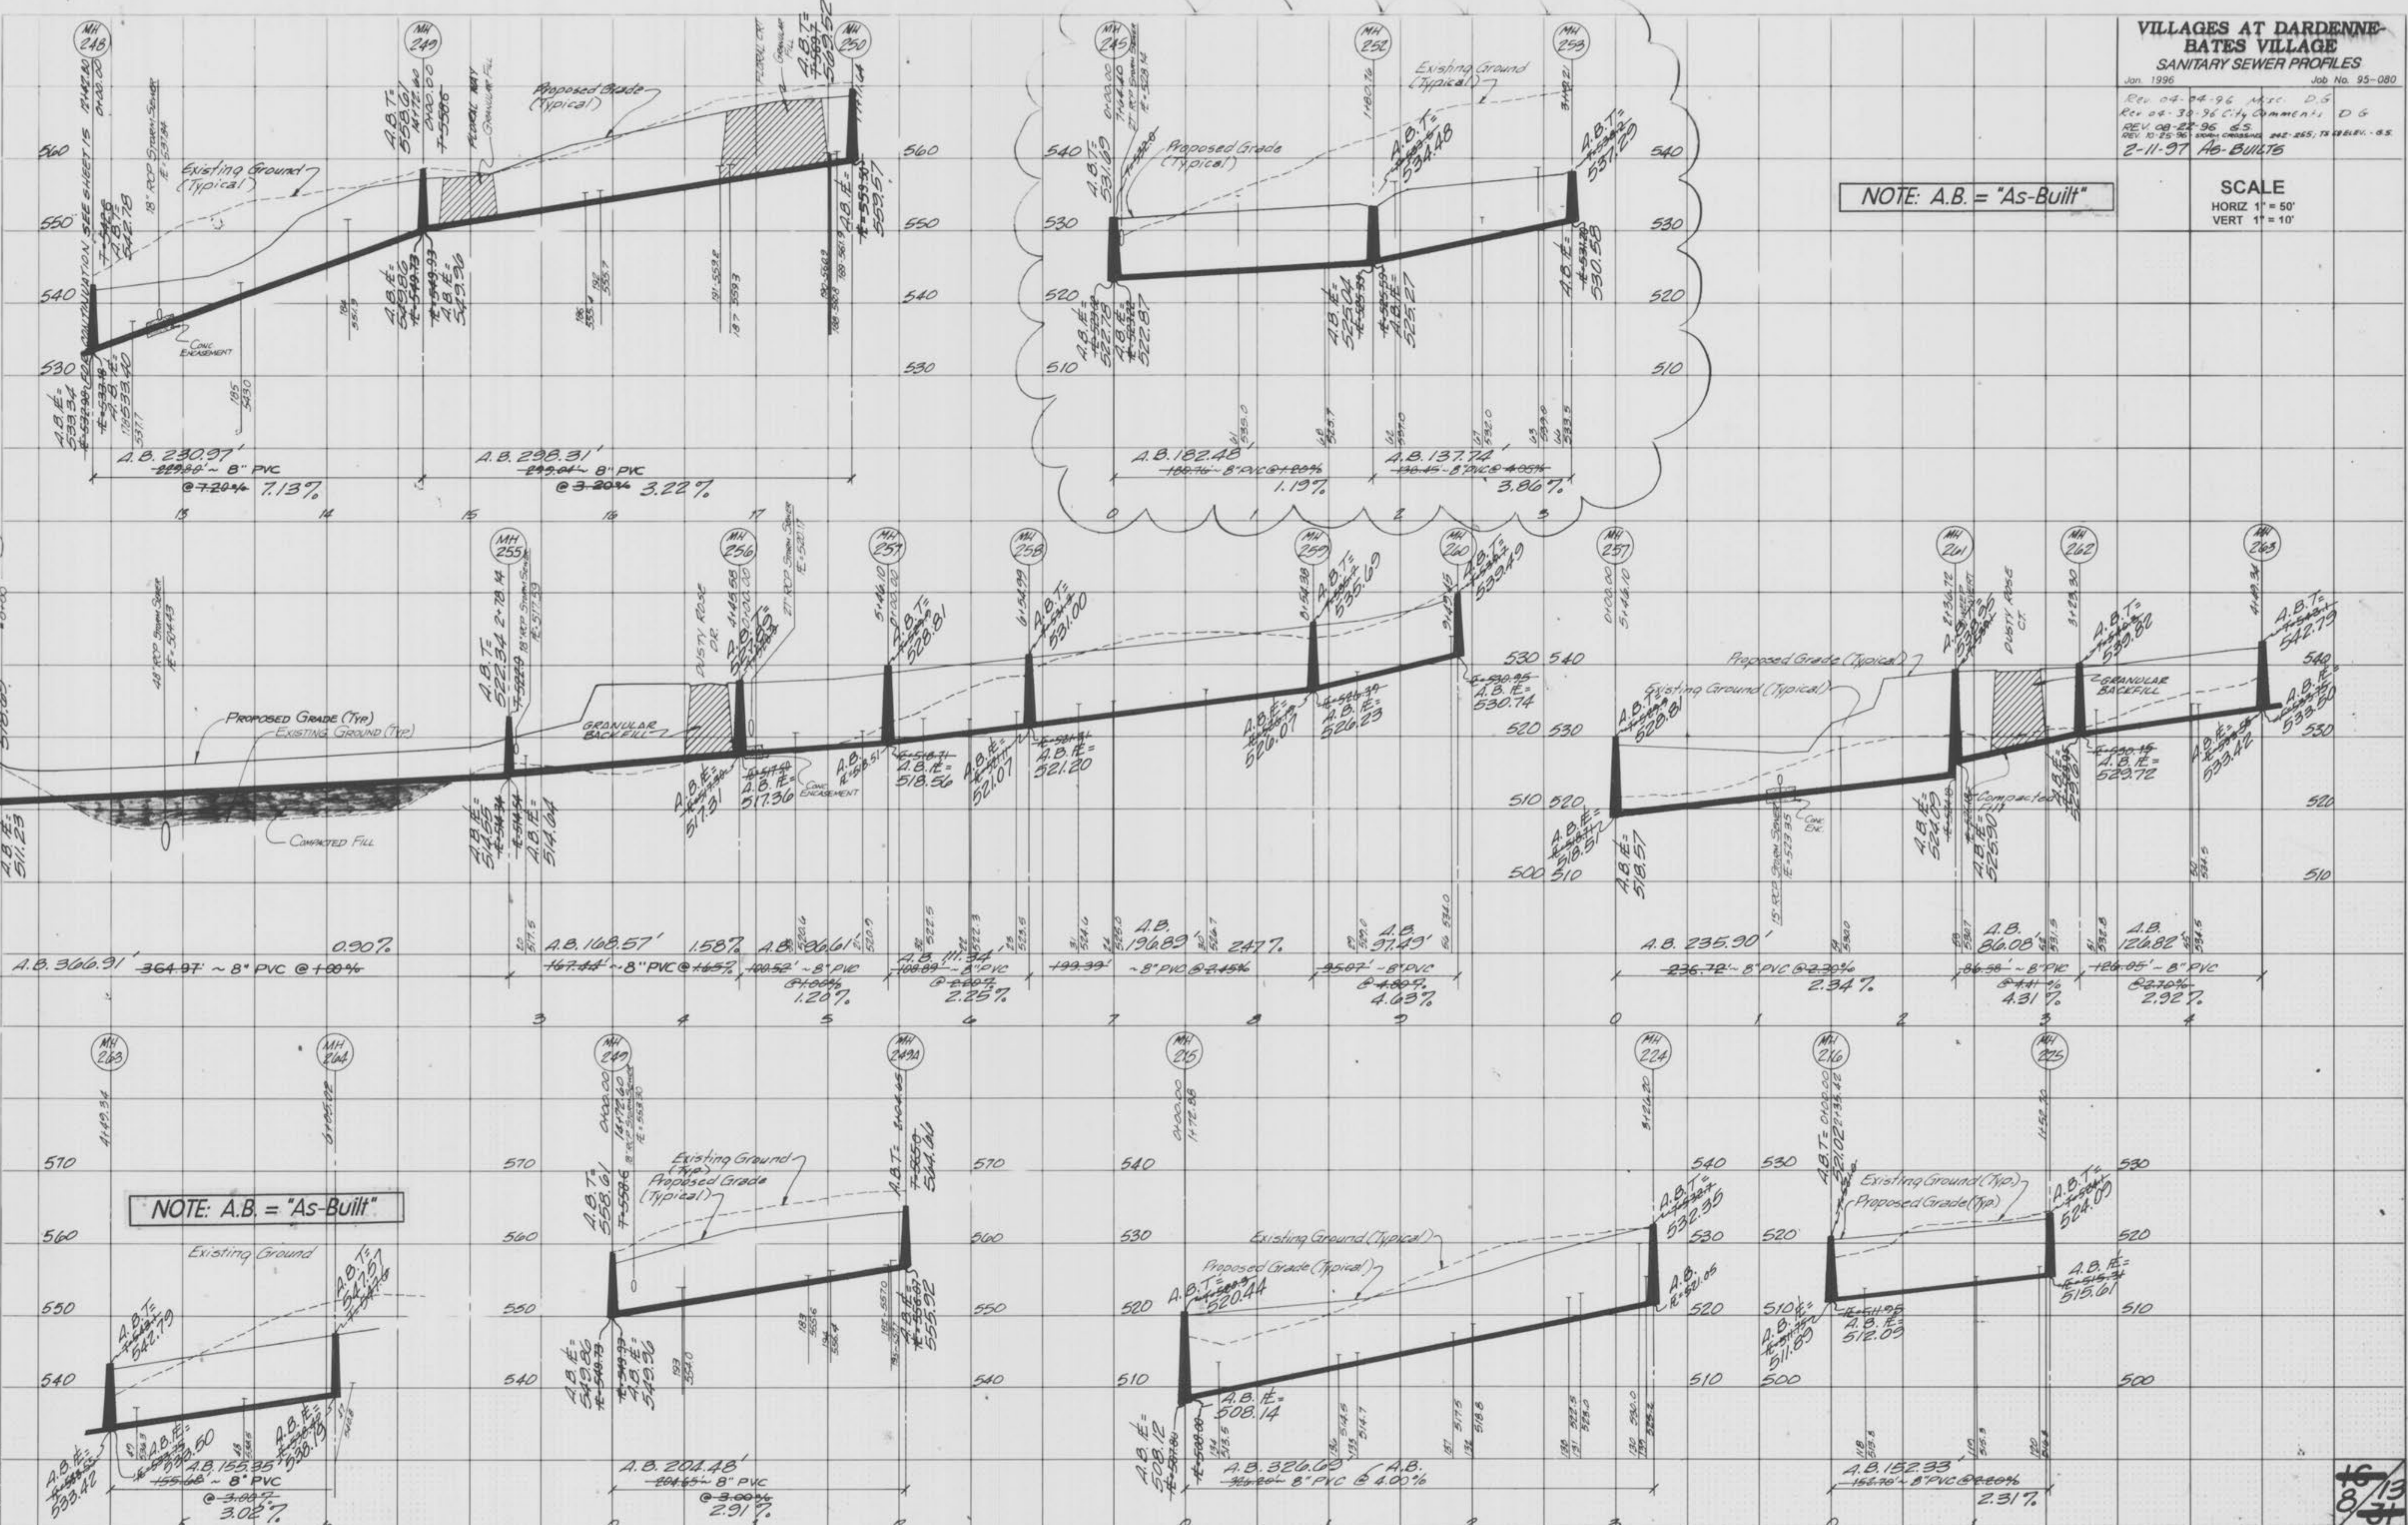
VILLAGES AT DARDENNE-
BATES VILLAGE
SANITARY SEWER PROFILES
Jan. 1996 Job No. 95-080

Rev 04-24-96 Misc. D.G
Rev 04-30-96 City Comments D.G
REV. 08-22-96 G.S.
REV. 10-25-96
2-11-97 AS-BUILTS

SCALE
HORIZ 1" = 50'
VERT 1" = 10'

NOTE: A.B. = "As-Built"

MH 248
MH 249
MH 250
MH 245
MH 252
MH 253

560
550
540
530

Existing Ground (Typical)
Proposed Grade (Typical)
18" RCP Storm Sewer
Conc. Encasement
Granular Fill
A.B.T.= 542.78
A.B.T.= 558.61
A.B.T.= 569.52
A.B. IE= 533.34
A.B. IE= 549.80
A.B. IE= 549.36
A.B. IE= 559.57

A.B. 230.97'
~ 8" PVC
@ 7.20% 7.13%
A.B. 298.31'
8" PVC
@ 3.20% 3.22%

13 14 15 16 17

540
530
520
510
Proposed Grade (Typical)
Existing Ground (Typical)
A.B.T.= 531.69
A.B.T.= 534.48
A.B.T.= 537.20
A.B. IE= 522.87
A.B. IE= 525.04
A.B. IE= 525.27
A.B. IE= 530.58
A.B. 182.48'
8" PVC @ 1.20%
1.19%
A.B. 137.74'
8" PVC @ 4.05%
3.86%
0 1 2 3

MH 255
MH 256
MH 257
MH 258
MH 259
MH 260
MH 257
MH 261
MH 262
MH 263

48" RCP Storm Sewer
Dusty Rose Dr.
27" RCP Storm Sewer
Proposed Grade (Typ)
Existing Ground (Typ)
Granular Backfill
Compacted Fill
Conc. Encasement
A.B. IE= 511.23
A.B.T.= 522.34
A.B. IE= 514.25
A.B. IE= 514.04
A.B. IE= 517.31
A.B. IE= 517.36
A.B.T.= 528.81
A.B. IE= 518.56
A.B.T.= 531.00
A.B. IE= 521.07
A.B. IE= 521.20
A.B.T.= 535.69
A.B. IE= 526.07
A.B. IE= 526.23
A.B.T.= 539.49
A.B. IE= 530.74

530 540
520 530
510 520
500 510

A.B. 366.91' 364.97' ~ 8" PVC @ 1.00% 0.90%
A.B. 168.57' 167.44' ~ 8" PVC @ 1.65% 1.58%
A.B. 96.61' 100.52' ~ 8" PVC @ 1.00% 1.20%
A.B. 111.34' 108.89' ~ 8" PVC @ 2.00% 2.25%
A.B. 196.89' 199.39' ~ 8" PVC @ 2.45% 2.47%
A.B. 97.49' 95.07' ~ 8" PVC @ 4.80% 4.63%
3 4 5 6 7 8 9

Proposed Grade (Typical)
Existing Ground (Typical)
Dusty Rose Ct.
Granular Backfill
Compacted Fill
15" RCP Storm Sewer
Conc. Enc.
A.B.T.= 528.81
A.B. IE= 518.51
A.B. IE= 518.57
A.B.T.= 536.95
A.B. IE= 524.09
A.B. IE= 525.90
A.B.T.= 539.82
A.B. IE= 523.72
A.B.T.= 542.79
A.B. IE= 533.42
A.B. IE= 533.50
A.B. 235.90' 236.72' ~ 8" PVC @ 2.30% 2.34%
A.B. 86.08' 86.38' ~ 8" PVC @ 4.41% 4.31%
A.B. 126.82' 126.05' ~ 8" PVC @ 2.70% 2.92%
0 1 2 3 4
540 530 520 510

MH 263
MH 264
MH 249
MH 249A
MH 215
MH 224
MH 216
MH 225

570
560
550
540
NOTE: A.B. = "As-Built"
Existing Ground
A.B.T.= 542.79
A.B.T.= 547.57
A.B. IE= 533.42
A.B. IE= 533.50
A.B. IE= 538.18
A.B. 155.35' 155.68' ~ 8" PVC @ 3.00% 3.02%

Existing Ground (Typ)
Proposed Grade (Typical)
A.B.T.= 558.61
A.B.T.= 564.46
A.B. IE= 549.80
A.B. IE= 549.36
A.B. IE= 555.92
A.B. 204.48' 204.65' 8" PVC @ 3.00% 2.91%

540 530 520 510
Existing Ground (Typical)
Proposed Grade (Typical)
A.B.T.= 520.44
A.B.T.= 532.35
A.B. IE= 508.14
A.B. IE= 508.12
A.B. IE= 521.05
A.B. 326.60' 8" PVC @ 4.00%

530 520 510 500
Existing Ground (Typ)
Proposed Grade (Typ)
A.B.T.= 521.02
A.B.T.= 524.09
A.B. IE= 511.69
A.B. IE= 512.05
A.B. IE= 515.61
A.B. 152.33' 152.70' 8" PVC @ 2.20% 2.31%

8/13